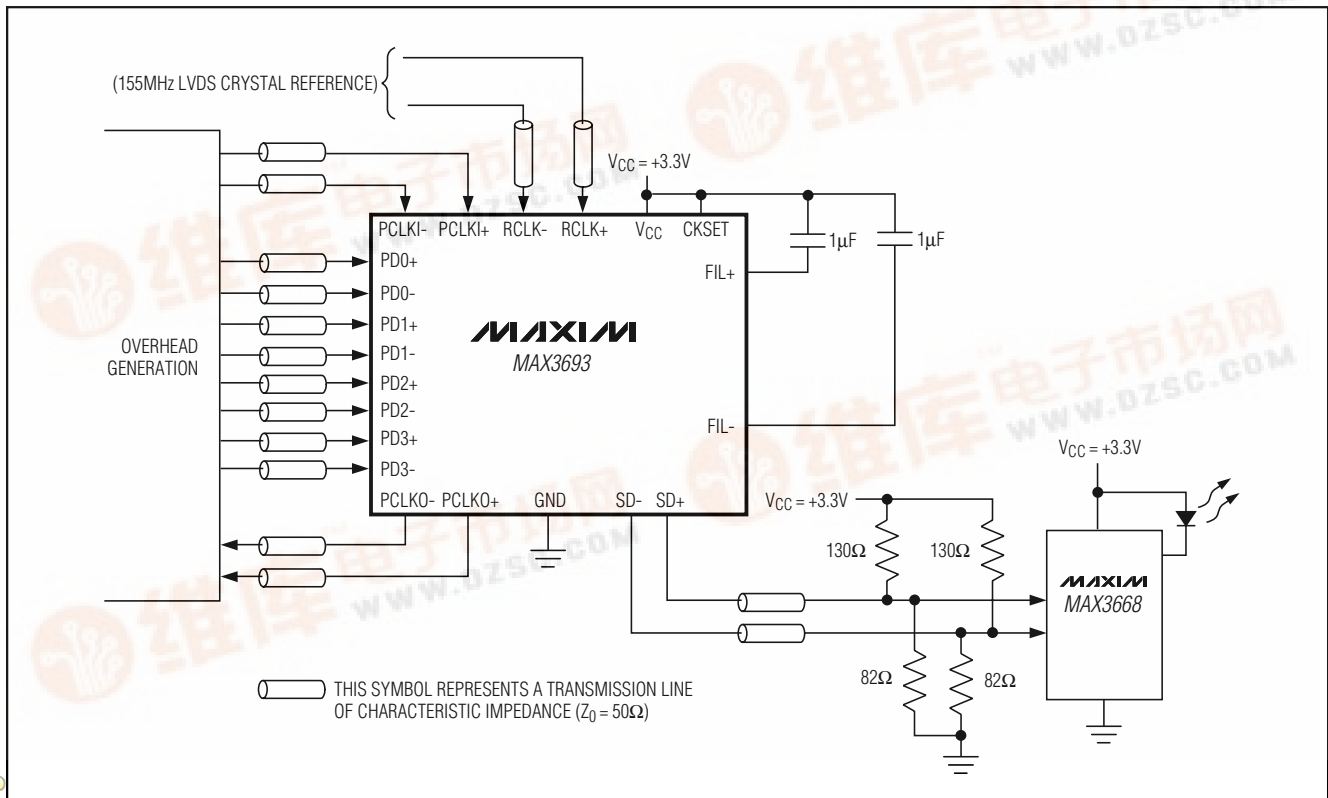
(155MHz LVDS CRYSTAL REFERENCE)

$V_{CC}$ = +3.3V

PCLKI- PCLKI+ RCLK- RCLK+ $V_{CC}$ CKSET

1µF 1µF

FIL+

PD0+
PD0-
PD1+
PD1-
PD2+
PD2-
PD3+
PD3-

OVERHEAD GENERATION

MAXIM
MAX3693

FIL-

PCLKO- PCLKO+ GND SD- SD+

$V_{CC}$ = +3.3V

$V_{CC}$ = +3.3V

130Ω 130Ω

MAXIM
MAX3668

82Ω 82Ω

THIS SYMBOL REPRESENTS A TRANSMISSION LINE OF CHARACTERISTIC IMPEDANCE ($Z_0$ = 50Ω)

维库电子市场网 WWW.DZSC.COM